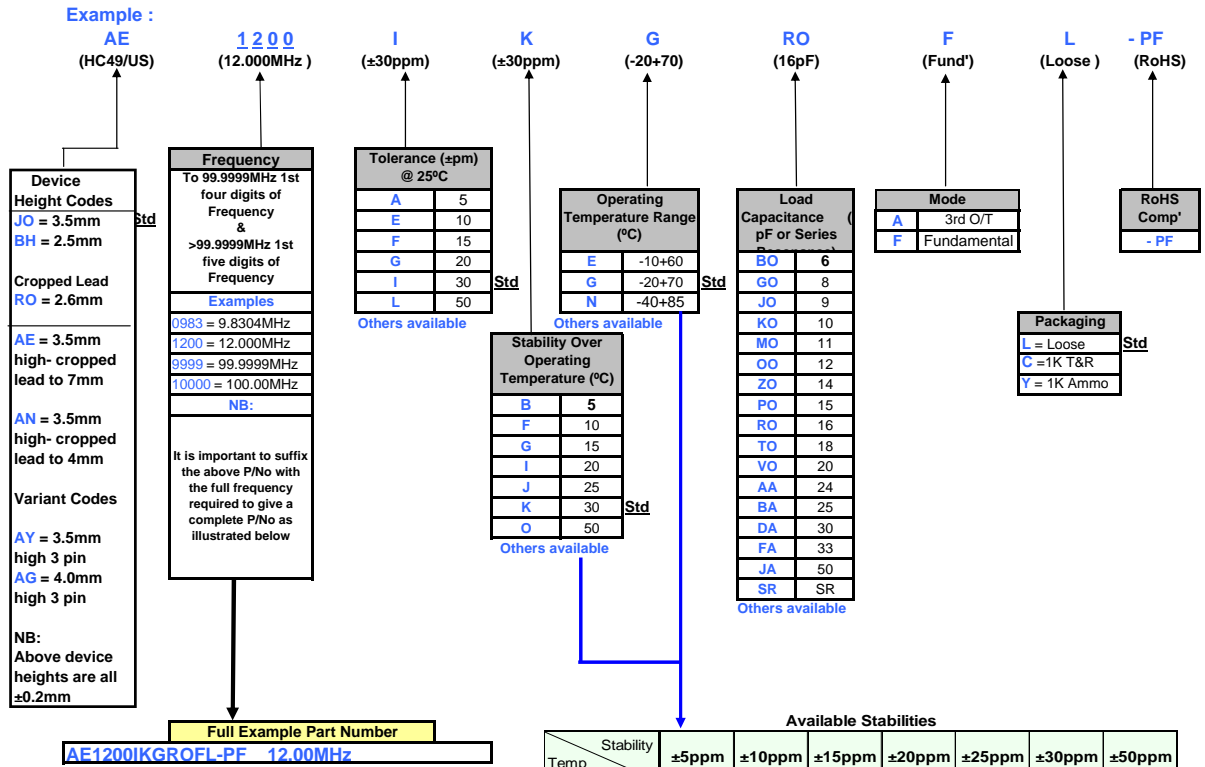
Example :

AE (HC49/US)

1 2 0 0 (12.000MHz )

I (±30ppm)

K (±30ppm)

G (-20+70)

RO (16pF)

F (Fund')

L (Loose )

- PF (RoHS)

Device Height Codes
JO = 3.5mm Std
BH = 2.5mm

Cropped Lead
RO = 2.6mm

AE = 3.5mm high- cropped lead to 7mm

AN = 3.5mm high- cropped lead to 4mm

Variant Codes

AY = 3.5mm high 3 pin
AG = 4.0mm high 3 pin

NB:
Above device heights are all ±0.2mm

| Frequency |
|---|
| To 99.9999MHz 1st four digits of Frequency & >99.9999MHz 1st five digits of Frequency |
| Examples |
| 0983 = 9.8304MHz |
| 1200 = 12.000MHz |
| 9999 = 99.9999MHz |
| 10000 = 100.00MHz |
| NB: |
| It is important to suffix the above P/No with the full frequency required to give a complete P/No as illustrated below |

| Tolerance (±pm) @ 25ºC | |
|---|---|
| A | 5 |
| E | 10 |
| F | 15 |
| G | 20 |
| I | 30 Std |
| L | 50 |

Others available

| Operating Temperature Range (ºC) | |
|---|---|
| E | -10+60 |
| G | -20+70 Std |
| N | -40+85 |

Others available

| Stability Over Operating Temperature (ºC) | |
|---|---|
| B | 5 |
| F | 10 |
| G | 15 |
| I | 20 |
| J | 25 |
| K | 30 Std |
| O | 50 |

Others available

| Load Capacitance ( pF or Series Resonance) | |
|---|---|
| BO | 6 |
| GO | 8 |
| JO | 9 |
| KO | 10 |
| MO | 11 |
| OO | 12 |
| ZO | 14 |
| PO | 15 |
| RO | 16 |
| TO | 18 |
| VO | 20 |
| AA | 24 |
| BA | 25 |
| DA | 30 |
| FA | 33 |
| JA | 50 |
| SR | SR |

Others available

| Mode | |
|---|---|
| A | 3rd O/T |
| F | Fundamental |

| RoHS Comp' |
|---|
| - PF |

| Packaging |
|---|
| L = Loose Std |
| C =1K T&R |
| Y = 1K Ammo |

Full Example Part Number
AE1200IKGROFL-PF 12.00MHz

Available Stabilities

| Stability / Temp | ±5ppm | ±10ppm | ±15ppm | ±20ppm | ±25ppm | ±30ppm | ±50ppm |
|---|---|---|---|---|---|---|---|